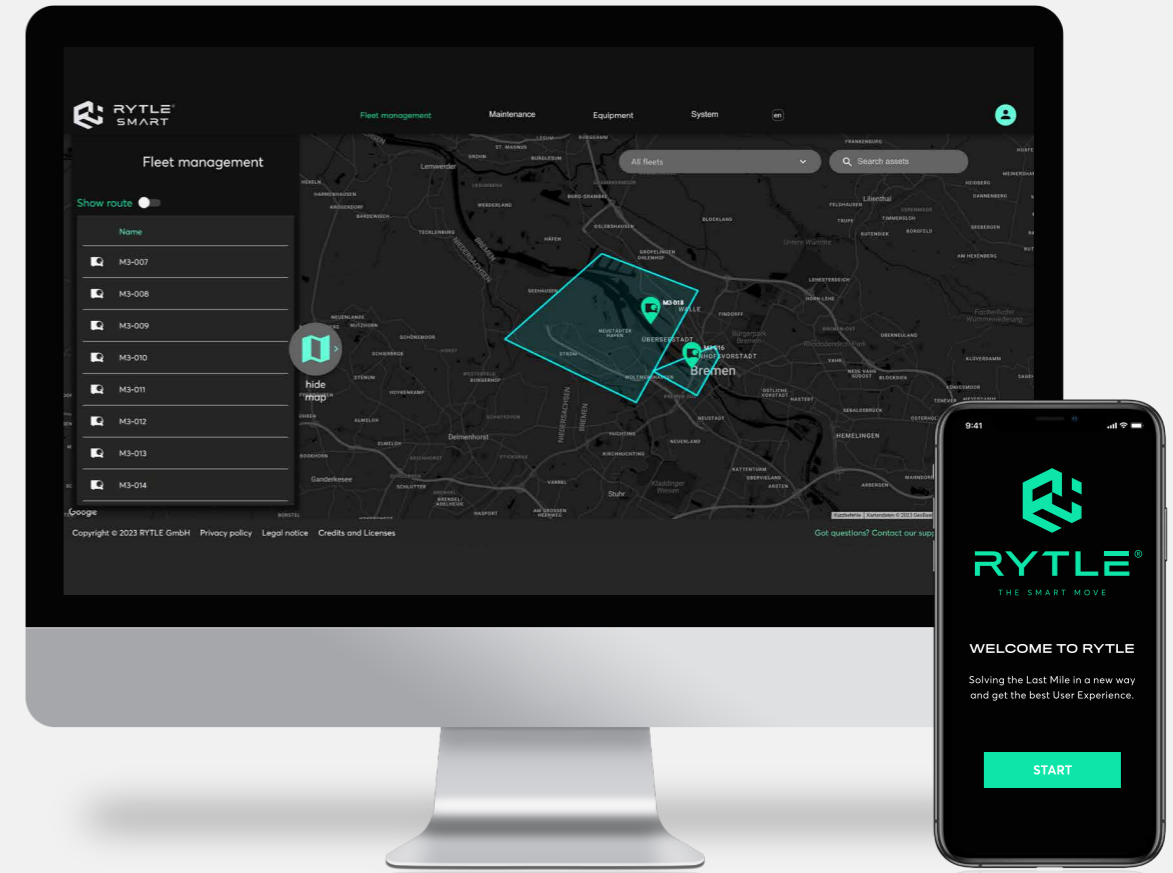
RYTLE® SMART

Fleet management Maintenance Equipment System en

Fleet management

Show route

| | Name |
|---|---|
| | M3-007 |
| | M3-008 |
| | M3-009 |
| | M3-010 |
| | M3-011 |
| | M3-012 |
| | M3-013 |
| | M3-014 |

hide map

All fleets

Search assets

M3-018

M3-016

Lemwerder

Delmenhorst

Ganderkesee

Bremen

WALLE

ÜBERSEESTADT

BAHNHOFSVORSTADT

Lilienthal

HEMELINGEN

Stuhr

Google

Copyright © 2023 RYTLE GmbH Privacy policy Legal notice Credits and Licenses

Got questions? Contact our supp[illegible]

9:41

RYTLE®

THE SMART MOVE

WELCOME TO RYTLE

Solving the Last Mile in a new way and get the best User Experience.

START